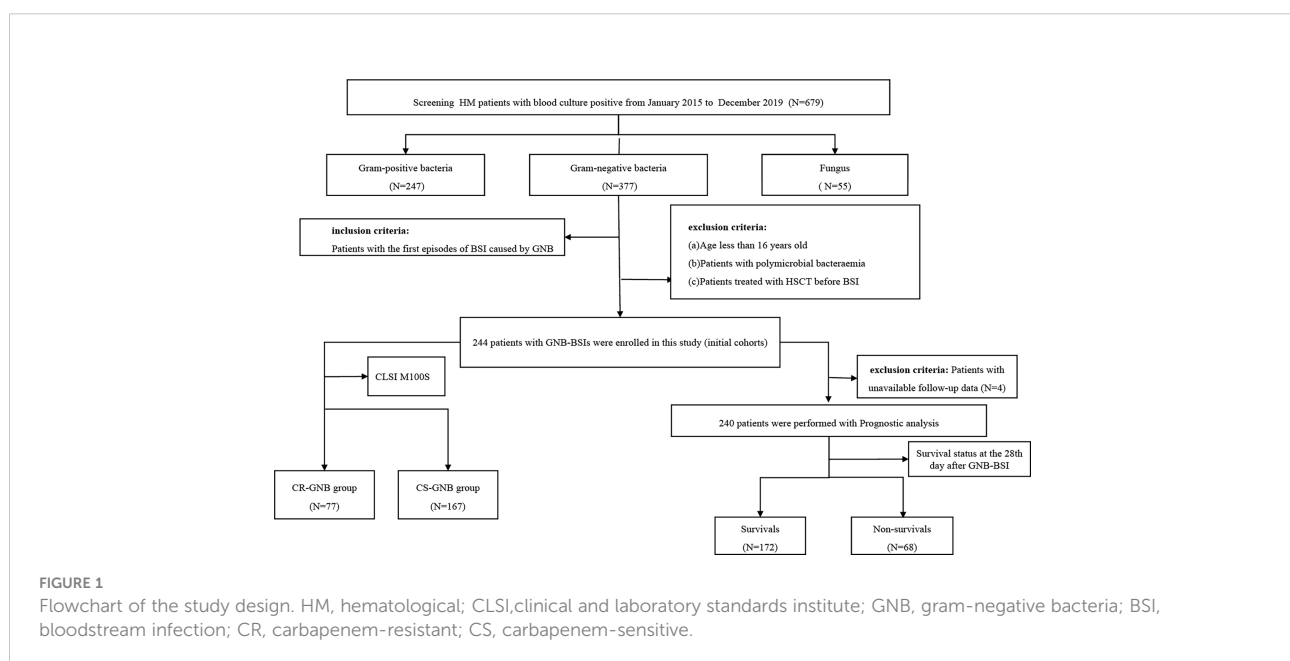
Screening HM patients with blood culture positive from January 2015 to December 2019 (N=679)

Gram-positive bacteria
(N=247)

Gram-negative bacteria
(N=377)

Fungus
( N=55)

inclusion criteria:
Patients with the first episodes of BSI caused by GNB

exclusion criteria:
(a)Age less than 16 years old
(b)Patients with polymicrobial bacteraemia
(c)Patients treated with HSCT before BSI

244 patients with GNB-BSIs were enrolled in this study (initial cohorts)

CLSI M100S

exclusion criteria: Patients with unavailable follow-up data (N=4)

240 patients were performed with Prognostic analysis

Survival status at the 28th day after GNB-BSI

CR-GNB group
(N=77)

CS-GNB group
(N=167)

Survivals
(N=172)

Non-survivals
(N=68)

FIGURE 1
Flowchart of the study design. HM, hematological; CLSI,clinical and laboratory standards institute; GNB, gram-negative bacteria; BSI, bloodstream infection; CR, carbapenem-resistant; CS, carbapenem-sensitive.